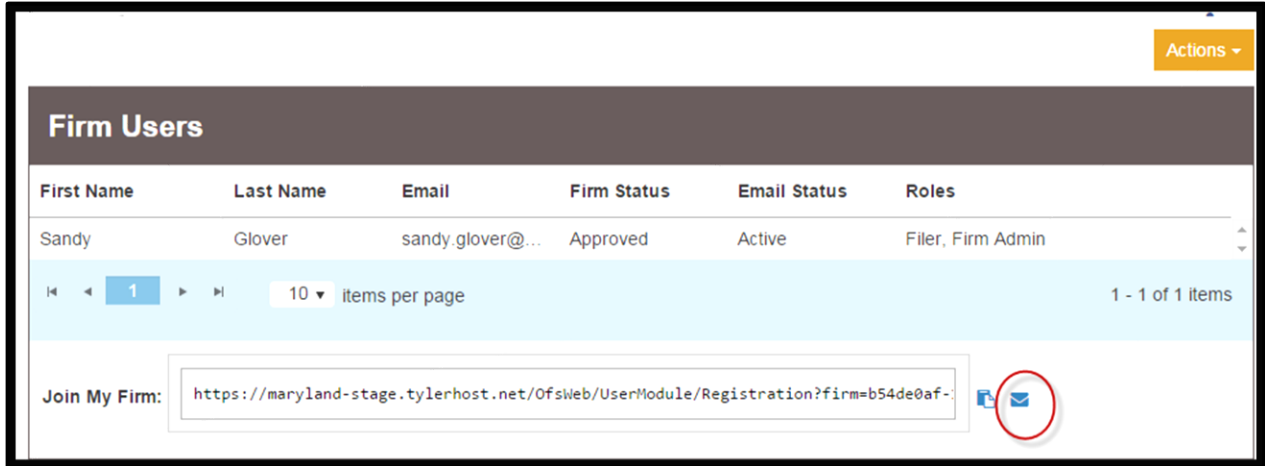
Actions ▾

Firm Users

| First Name | Last Name | Email | Firm Status | Email Status | Roles |
|---|---|---|---|---|---|
| Sandy | Glover | sandy.glover@... | Approved | Active | Filer, Firm Admin |

1

10 ▾ items per page

1 - 1 of 1 items

Join My Firm: https://maryland-stage.tylerhost.net/OfsWeb/UserModule/Registration?firm=b54de0af-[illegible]